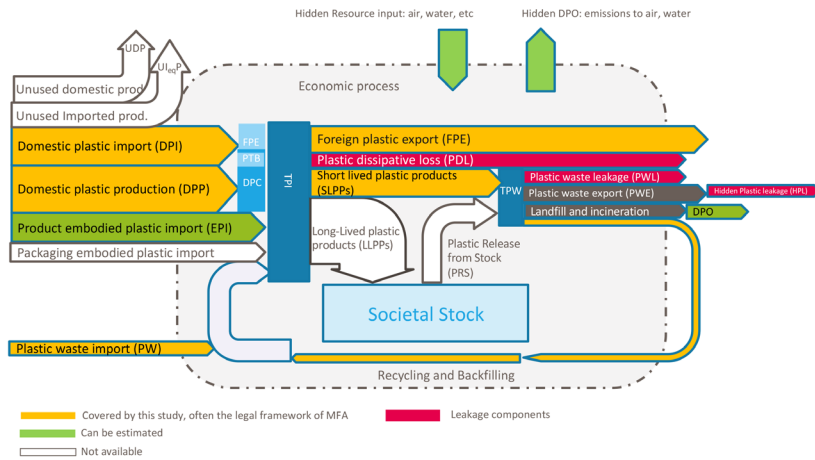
Hidden Resource input: air, water, etc

Hidden DPO: emissions to air, water

UDP

$UI_{eq}P$

Unused domestic prod.

Unused Imported prod.

Economic process

Domestic plastic import (DPI)

FPE

PTB

DPC

TPI

Foreign plastic export (FPE)

Plastic dissipative loss (PDL)

Domestic plastic production (DPP)

Short lived plastic products (SLPPs)

TPW

Plastic waste leakage (PWL)

Plastic waste export (PWE)

Hidden Plastic leakage (HPL)

Landfill and incineration

DPO

Product embodied plastic import (EPI)

Packaging embodied plastic import

Long-Lived plastic products (LLPPs)

Plastic Release from Stock (PRS)

Societal Stock

Plastic waste import (PW)

Recycling and Backfilling

Covered by this study, often the legal framework of MFA

Leakage components

Can be estimated

Not available